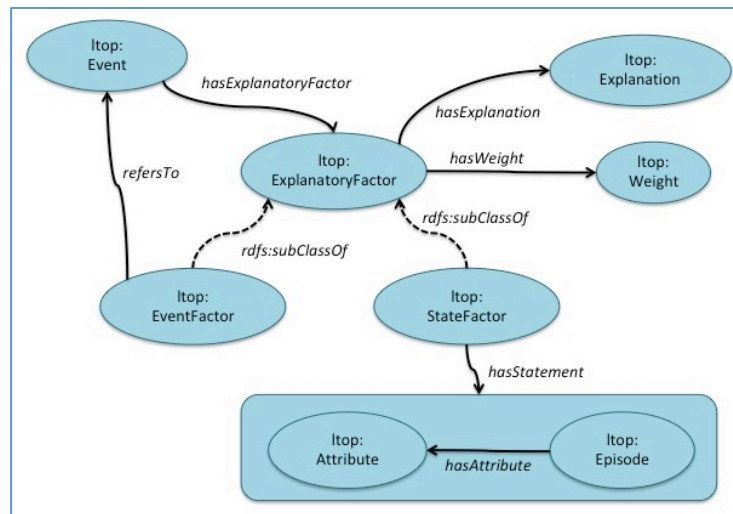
ltop:
Event

hasExplanatoryFactor

ltop:
Explanation

hasExplanation

refersTo

ltop:
ExplanatoryFactor

hasWeight

ltop:
Weight

rdfs:subClassOf

rdfs:subClassOf

ltop:
EventFactor

ltop:
StateFactor

hasStatement

ltop:
Attribute

hasAttribute

ltop:
Episode